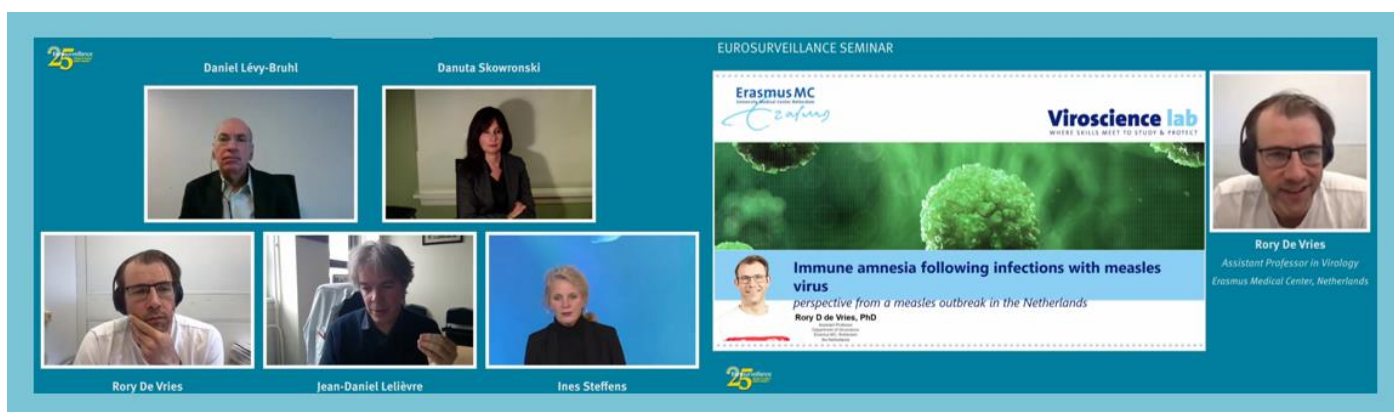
25 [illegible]

Daniel Lévy-Bruhl

Danuta Skowronski

Rory De Vries

Jean-Daniel Lelièvre

Ines Steffens

EUROSURVEILLANCE SEMINAR

Erasmus MC
University Medical Center Rotterdam
Erasmus

Viroscience lab
WHERE SKILLS MEET TO STUDY & PROTECT

Immune amnesia following infections with measles virus

perspective from a measles outbreak in the Netherlands

Rory D de Vries, PhD

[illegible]

Rory De Vries

Assistant Professor in Virology

Erasmus Medical Center, Netherlands

25 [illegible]